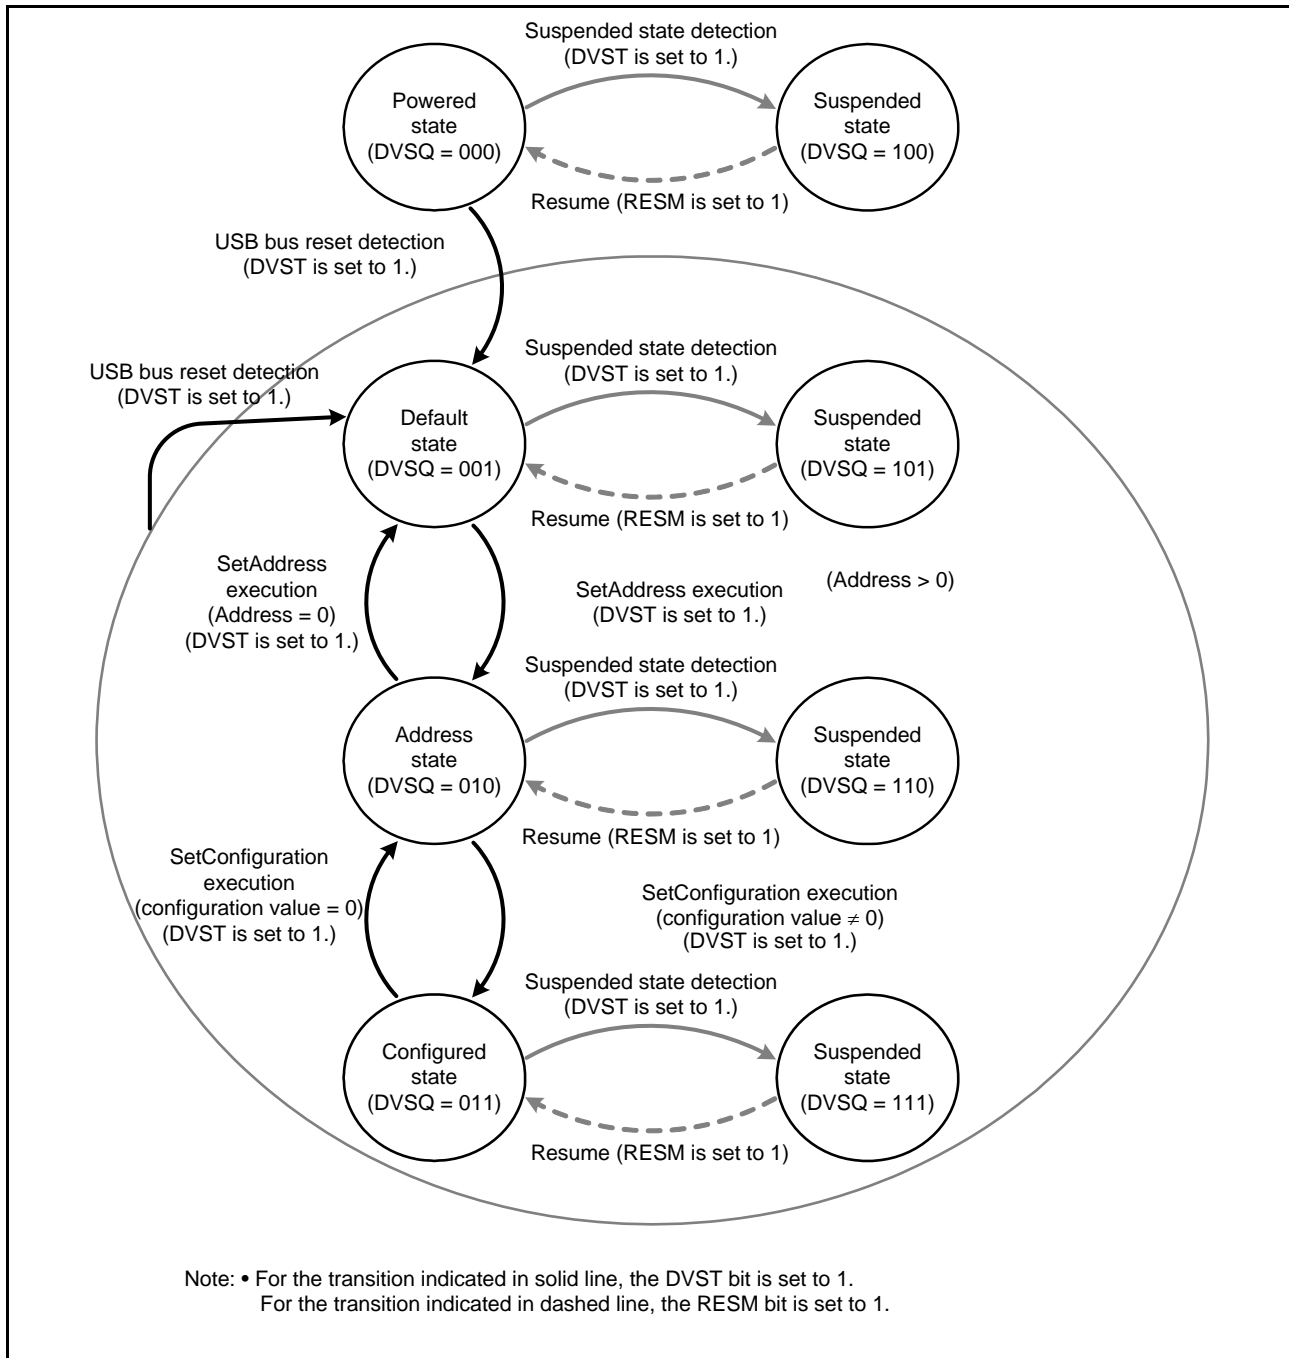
Suspended state detection
(DVST is set to 1.)

Powered
state
(DVSQ = 000)

Suspended
state
(DVSQ = 100)

Resume (RESM is set to 1)

USB bus reset detection
(DVST is set to 1.)

Suspended state detection
(DVST is set to 1.)

USB bus reset detection
(DVST is set to 1.)

Default
state
(DVSQ = 001)

Suspended
state
(DVSQ = 101)

Resume (RESM is set to 1)

SetAddress
execution
(Address = 0)
(DVST is set to 1.)

SetAddress execution
(DVST is set to 1.)

(Address > 0)

Suspended state detection
(DVST is set to 1.)

Address
state
(DVSQ = 010)

Suspended
state
(DVSQ = 110)

Resume (RESM is set to 1)

SetConfiguration
execution
(configuration value = 0)
(DVST is set to 1.)

SetConfiguration execution
(configuration value $\neq$ 0)
(DVST is set to 1.)

Suspended state detection
(DVST is set to 1.)

Configured
state
(DVSQ = 011)

Suspended
state
(DVSQ = 111)

Resume (RESM is set to 1)

Note: • For the transition indicated in solid line, the DVST bit is set to 1.
For the transition indicated in dashed line, the RESM bit is set to 1.